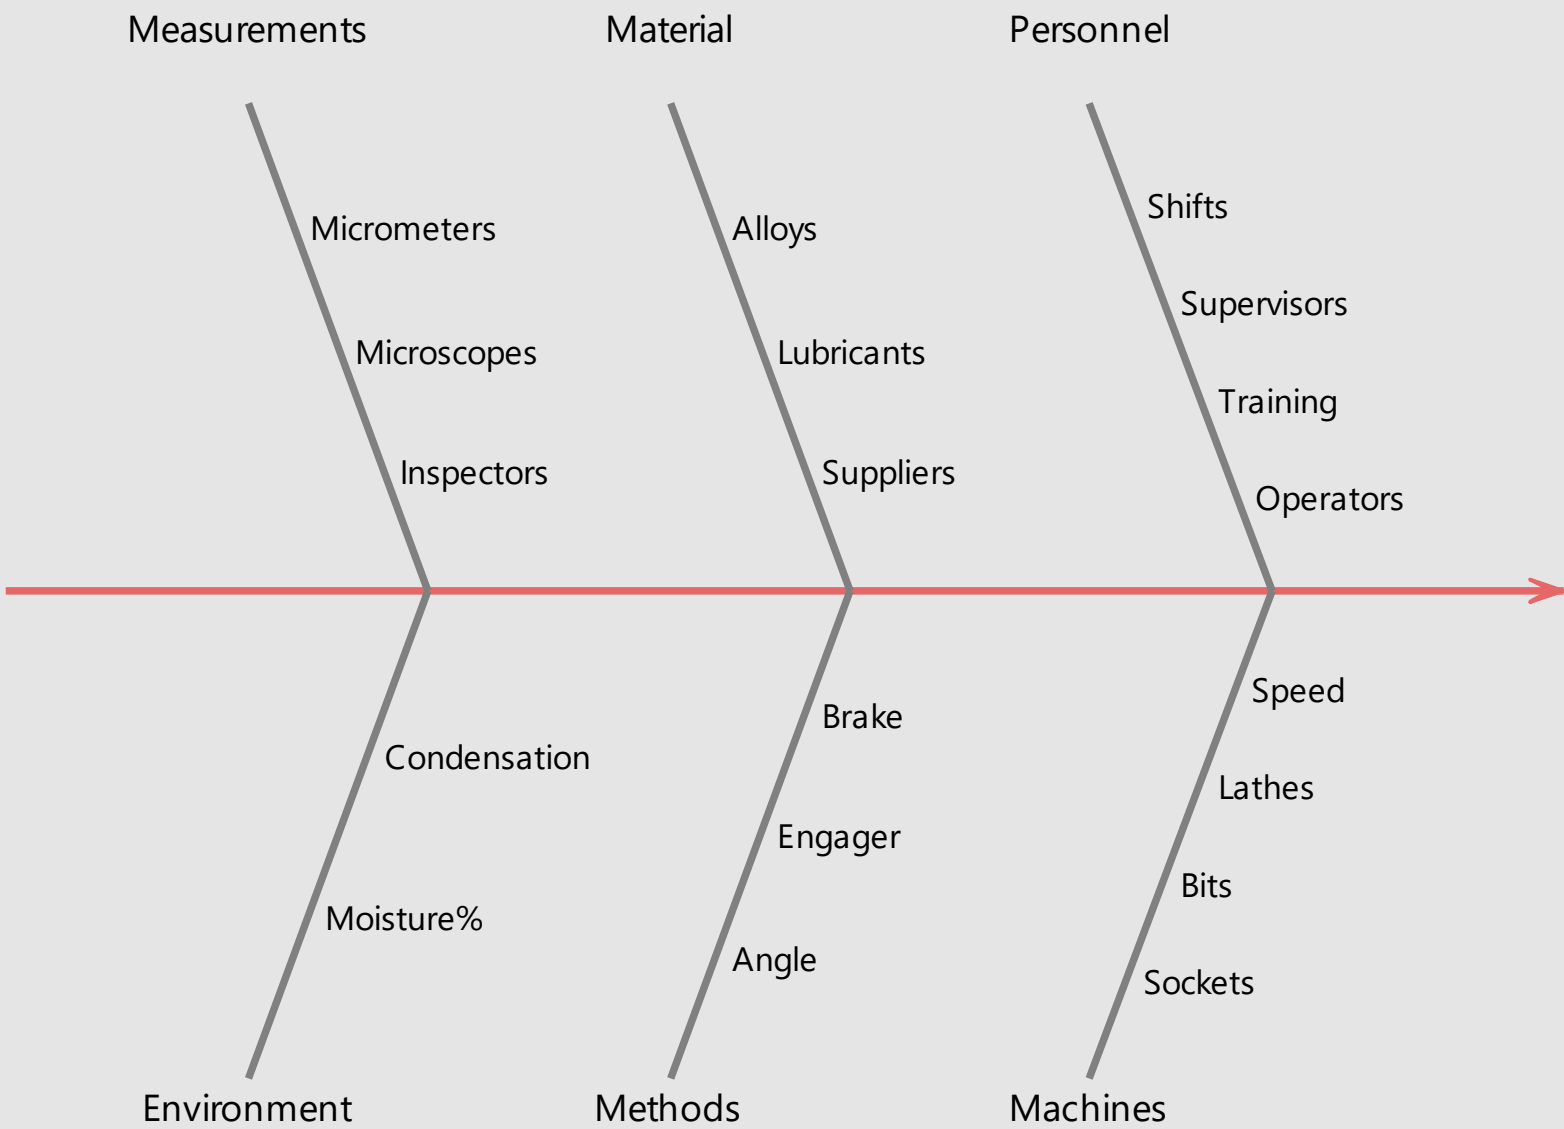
Measurements

Micrometers

Microscopes

Inspectors

Material

Alloys

Lubricants

Suppliers

Personnel

Shifts

Supervisors

Training

Operators

Condensation

Moisture%

Environment

Brake

Engager

Angle

Methods

Speed

Lathes

Bits

Sockets

Machines